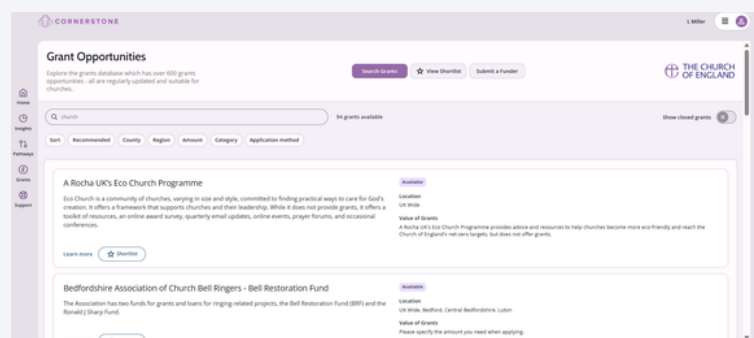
CORNERSTONE

L Miller

Home
Insights
Pathways
Grants
Support

Grant Opportunities

Explore the grants database which has over 600 grants opportunities - all are regularly updated and suitable for churches.

Search Grants
View Shortlist
Submit a Funder

THE CHURCH OF ENGLAND

church

94 grants available

Show closed grants

Sort
Recommended
County
Region
Amount
Category
Application method

A Rocha UK's Eco Church Programme

Eco Church is a community of churches, varying in size and style, committed to finding practical ways to care for God's creation. It offers a framework that supports churches and their leadership. While it does not provide grants, it offers a toolkit of resources, an online award survey, quarterly email updates, online events, prayer forums, and occasional conferences.

Learn more
Shortlist

Available

Location
UK Wide

Value of Grants
A Rocha UK's Eco Church Programme provides advice and resources to help churches become more eco-friendly and reach the Church of England's net zero targets, but does not offer grants.

Bedfordshire Association of Church Bell Ringers - Bell Restoration Fund

The Association has two funds for grants and loans for ringing-related projects, the Bell Restoration Fund (BRF) and the Ronald J Sharp Fund.

Available

Location
UK Wide, Bedford, Central Bedfordshire, Luton

Value of Grants
Please specify the amount you need when applying.